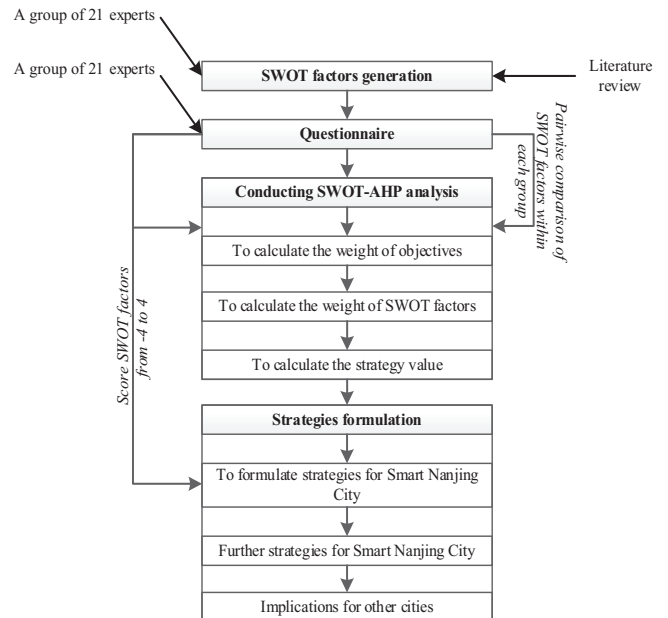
A group of 21 experts

A group of 21 experts

SWOT factors generation

Literature review

Questionnaire

Pairwise comparison of SWOT factors within each group

Conducting SWOT-AHP analysis

To calculate the weight of objectives

To calculate the weight of SWOT factors

To calculate the strategy value

Score SWOT factors from -4 to 4

Strategies formulation

To formulate strategies for Smart Nanjing City

Further strategies for Smart Nanjing City

Implications for other cities